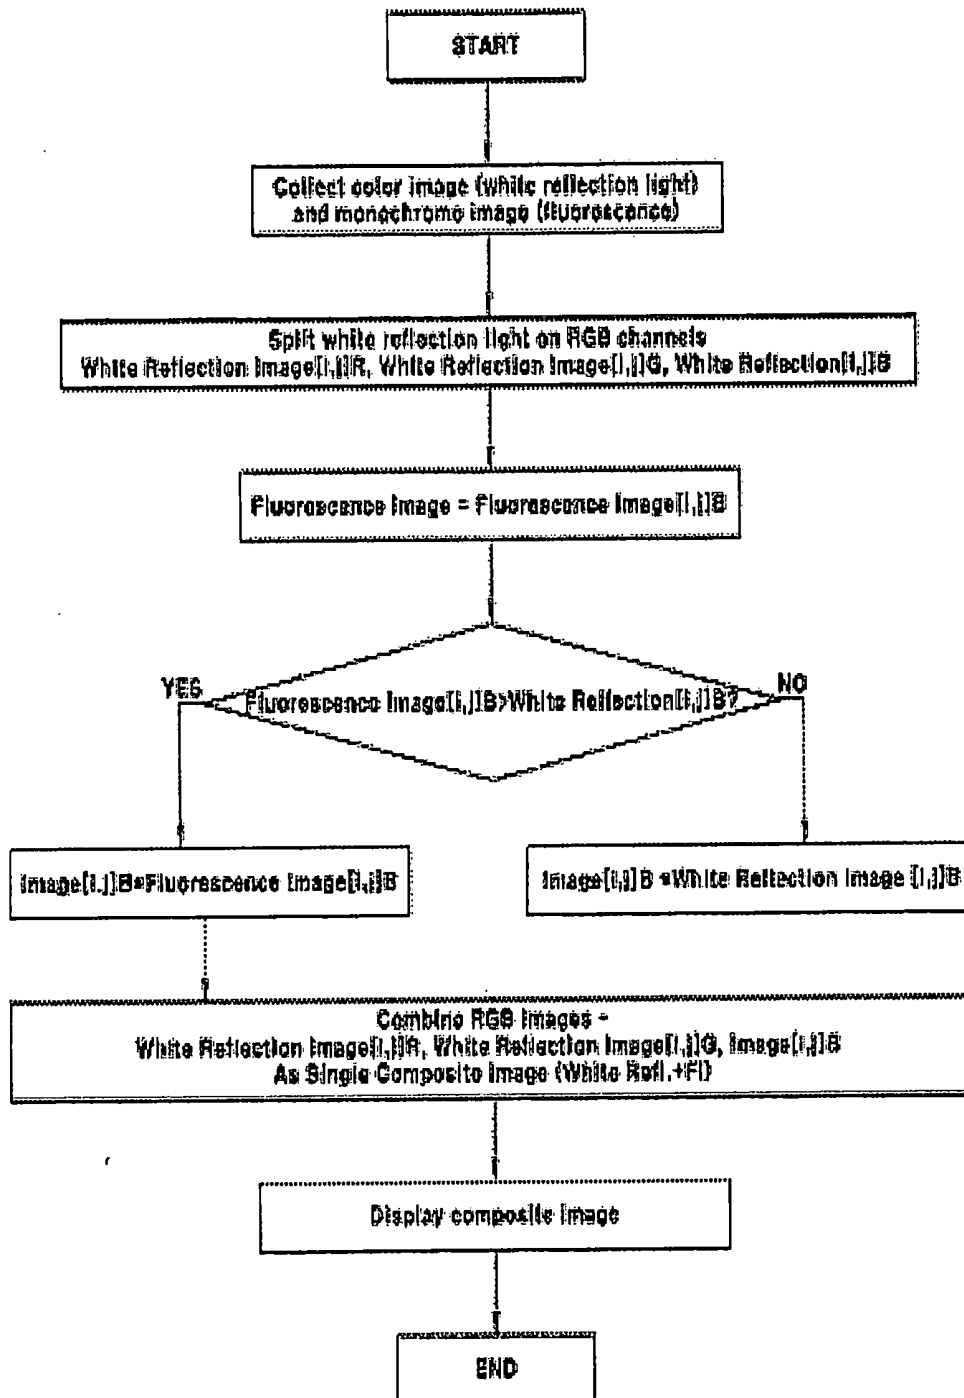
START

Collect color image (white reflection light) and monochrome image (fluorescence)

Split white reflection light on RGB channels
White Reflection Image[i,j]R, White Reflection Image[i,j]G, White Reflection[i,j]B

Fluorescence Image = Fluorescence Image[i,j]B

Fluorescence Image[i,j]B>White Reflection[i,j]B?

YES

NO

Image[i,j]B=Fluorescence Image[i,j]B

Image[i,j] B =White Reflection Image [i,j]B

Combine RGB Images -
White Reflection Image[i,j]R, White Reflection Image[i,j]G, Image[i,j]B
As Single Composite Image (White Refl.+Fl)

Display composite image

END